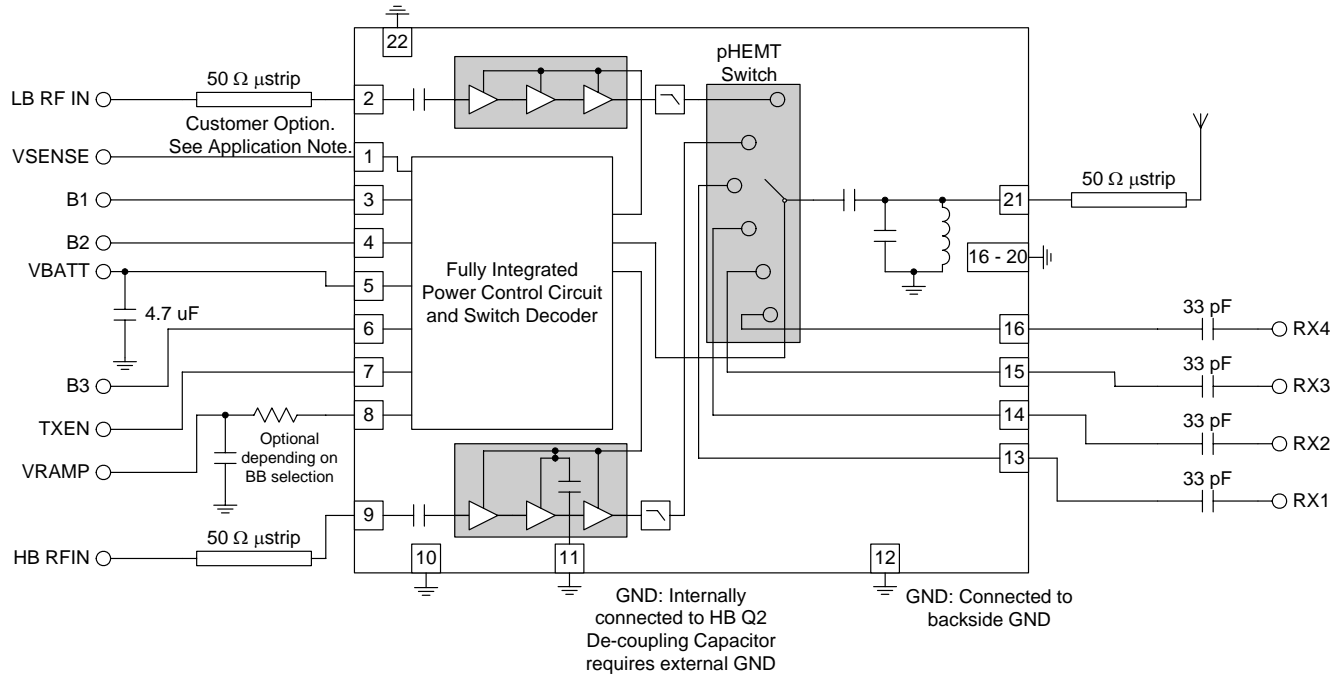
22

pHEMT Switch

LB RF IN

50 Ω µstrip

2

Customer Option. See Application Note.

VSENSE

1

B1

3

B2

4

VBATT

5

4.7 uF

6

B3

7

TXEN

8

VRAMP

Optional depending on BB selection

9

HB RFIN

50 Ω µstrip

10

11

12

Fully Integrated Power Control Circuit and Switch Decoder

21

50 Ω µstrip

16 - 20

16

33 pF

RX4

15

33 pF

RX3

14

33 pF

RX2

13

33 pF

RX1

GND: Internally connected to HB Q2 De-coupling Capacitor requires external GND

GND: Connected to backside GND